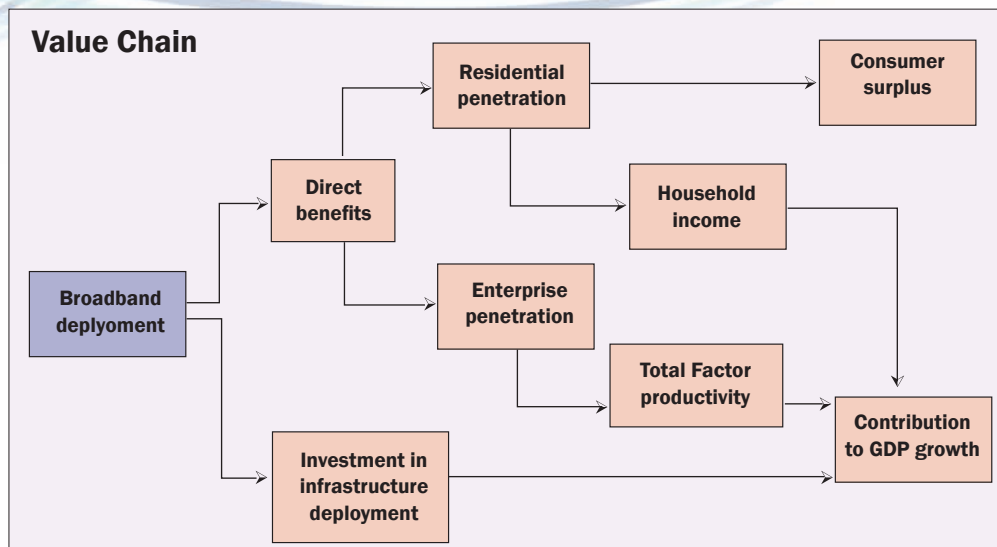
Value Chain

Broadband deplyoment

Direct benefits

Residential penetration

Consumer surplus

Household income

Enterprise penetration

Total Factor productivity

Contribution to GDP growth

Investment in infrastructure deployment